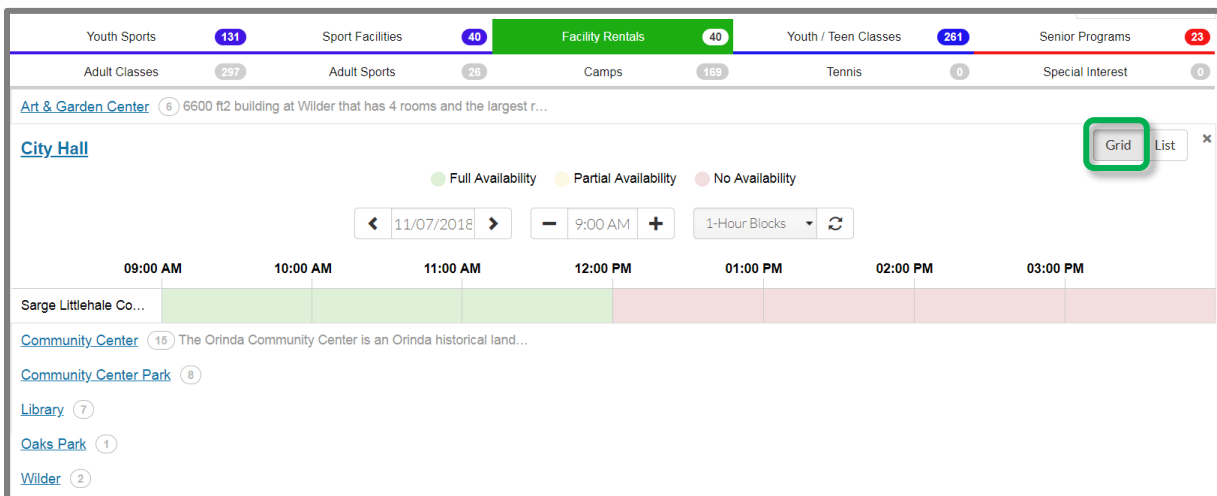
Youth Sports 131 Sport Facilities 40 Facility Rentals 40 Youth / Teen Classes 261 Senior Programs 23

Adult Classes 297 Adult Sports 26 Camps 169 Tennis 0 Special Interest 0

Art & Garden Center 6 6600 ft2 building at Wilder that has 4 rooms and the largest r...

City Hall

Grid List ×

Full Availability Partial Availability No Availability

11/07/2018 9:00 AM 1-Hour Blocks

| | 09:00 AM | 10:00 AM | 11:00 AM | 12:00 PM | 01:00 PM | 02:00 PM | 03:00 PM |
|---|---|---|---|---|---|---|---|
| Sarge Littlehale Co... | | | | | | | |

Community Center 15 The Orinda Community Center is an Orinda historical land...

Community Center Park 8

Library 7

Oaks Park 1

Wilder 2